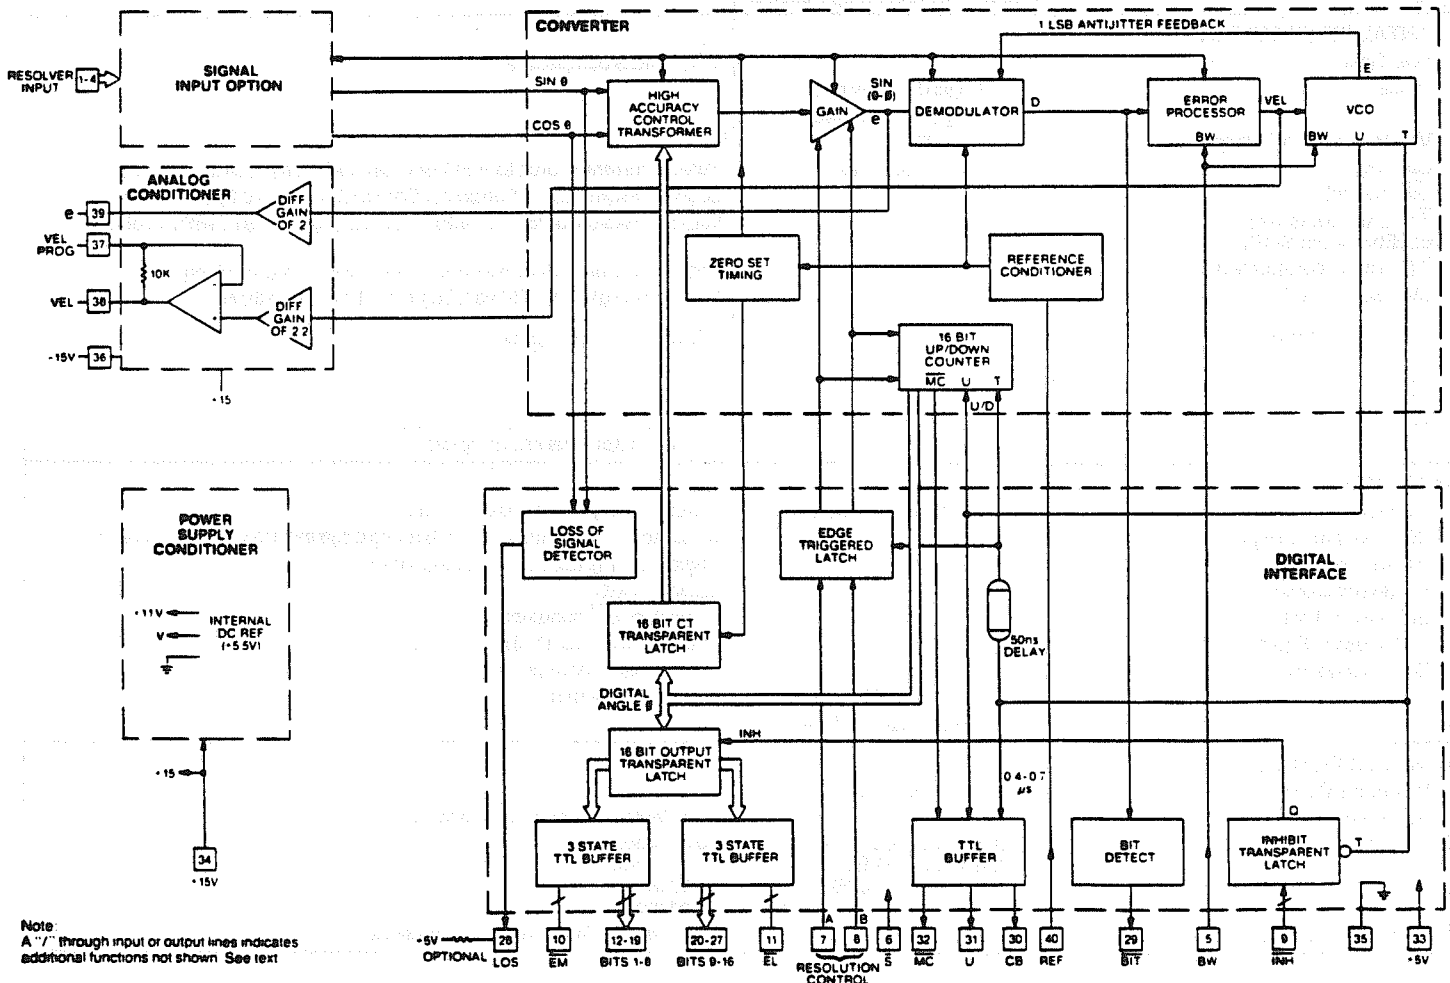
CONVERTER

1 LSB ANTIJITTER FEEDBACK

RESOLVER INPUT 1-4

SIGNAL INPUT OPTION

SIN θ

COS θ

HIGH ACCURACY CONTROL TRANSFORMER

GAIN

SIN (θ-ϕ)

e

DEMODULATOR

D

ERROR PROCESSOR

BW

VEL

VCO

E

BW U T

ANALOG CONDITIONER

e 39

DIFF GAIN OF 2

VEL PROG 37

10K

VEL 38

DIFF GAIN OF 2.2

-15V 36

-15

ZERO SET TIMING

REFERENCE CONDITIONER

16 BIT UP/DOWN COUNTER

$\overline{MC}$ U T

U/D

POWER SUPPLY CONDITIONER

+11V

V

INTERNAL DC REF (+5.5V)

+15

34

+15V

LOSS OF SIGNAL DETECTOR

EDGE TRIGGERED LATCH

DIGITAL INTERFACE

16 BIT CT TRANSPARENT LATCH

50ns DELAY

DIGITAL ANGLE ϕ

16 BIT OUTPUT TRANSPARENT LATCH

INH

0.4-0.7 μs

3 STATE TTL BUFFER

3 STATE TTL BUFFER

TTL BUFFER

BIT DETECT

Q

INHIBIT TRANSPARENT LATCH

T

Note:
A "/" through input or output lines indicates additional functions not shown. See text

+5V OPTIONAL

28 LOS

10 $\overline{EM}$

12-19 BITS 1-8

20-27 BITS 9-16

11 $\overline{EL}$

A 7

B 8

RESOLUTION CONTROL

6 $\overline{S}$

32 $\overline{MC}$

31 U

30 CB

40 REF

29 $\overline{BIT}$

5 BW

9 $\overline{INH}$

35

33 +5V